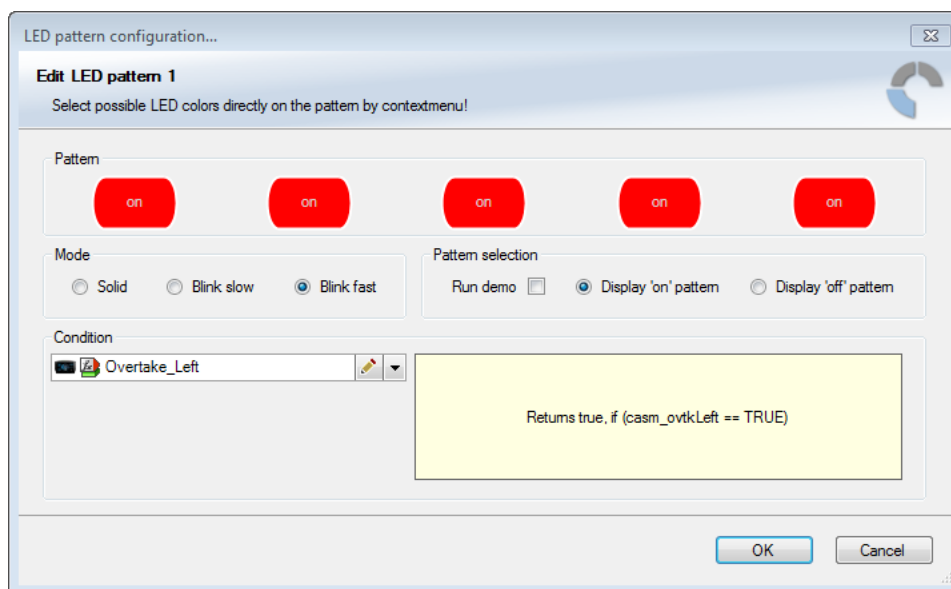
LED pattern configuration...

Edit LED pattern 1

Select possible LED colors directly on the pattern by contextmenu!

Pattern

on on on on on

Mode

Solid Blink slow Blink fast

Pattern selection

Run demo Display 'on' pattern Display 'off' pattern

Condition

Overtake_Left

Returns true, if (casm_ovtkLeft == TRUE)

OK Cancel